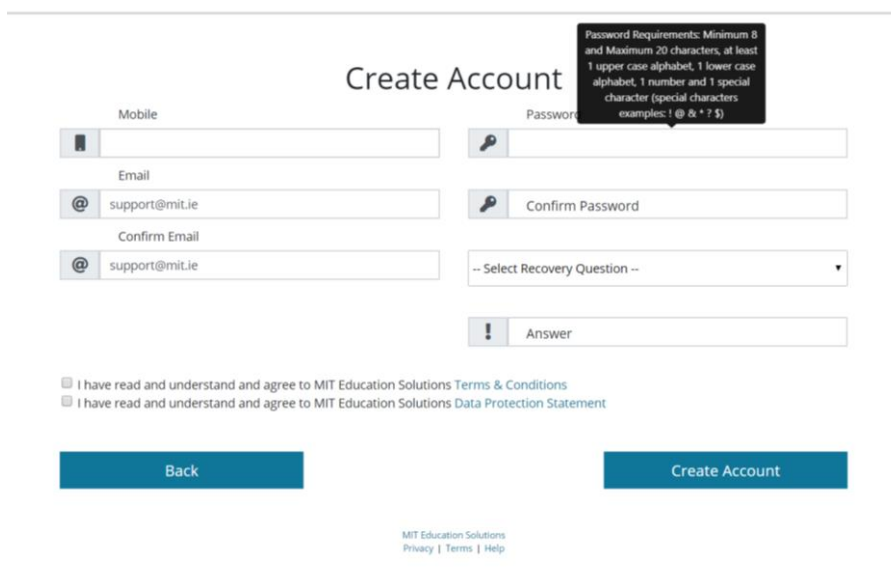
Password Requirements: Minimum 8 and Maximum 20 characters, at least 1 upper case alphabet, 1 lower case alphabet, 1 number and 1 special character (special characters examples: ! @ & * ? $)

Create Account

Mobile

Password

Email

support@mit.ie

Confirm Password

Confirm Email

support@mit.ie

-- Select Recovery Question --

Answer

I have read and understand and agree to MIT Education Solutions Terms & Conditions

I have read and understand and agree to MIT Education Solutions Data Protection Statement

Back

Create Account

MIT Education Solutions
Privacy | Terms | Help